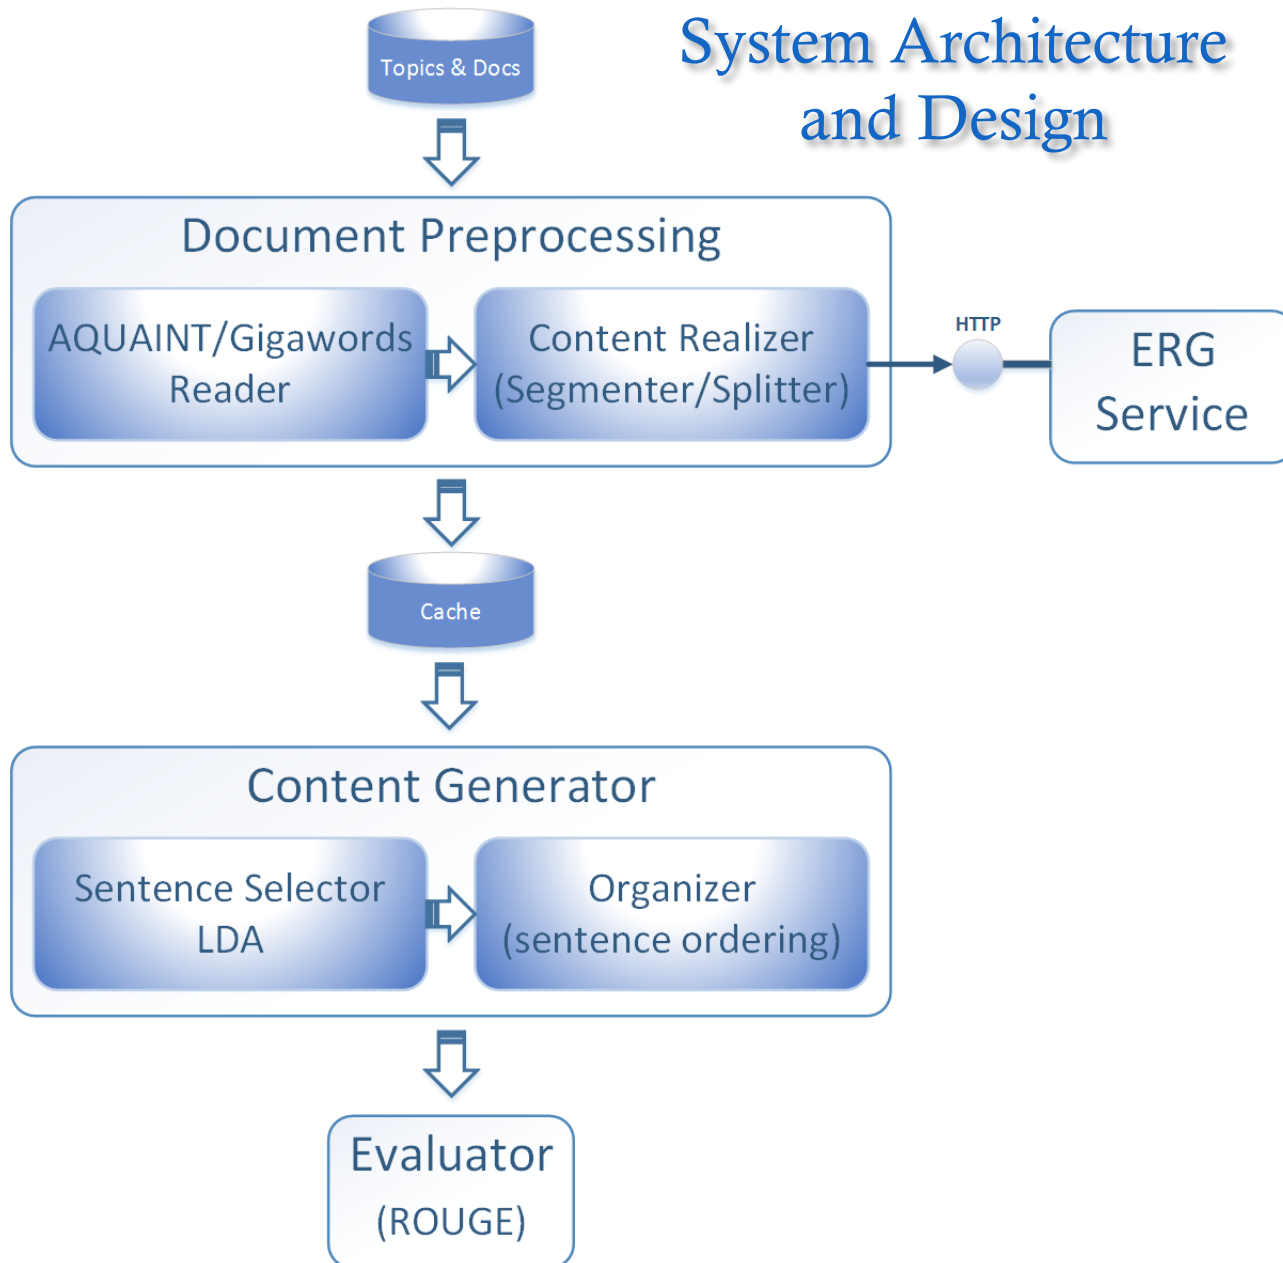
System Architecture and Design

Topics & Docs

Document Preprocessing

AQUAINT/Gigawords Reader

Content Realizer (Segmenter/Splitter)

HTTP

ERG Service

Cache

Content Generator

Sentence Selector LDA

Organizer (sentence ordering)

Evaluator (ROUGE)